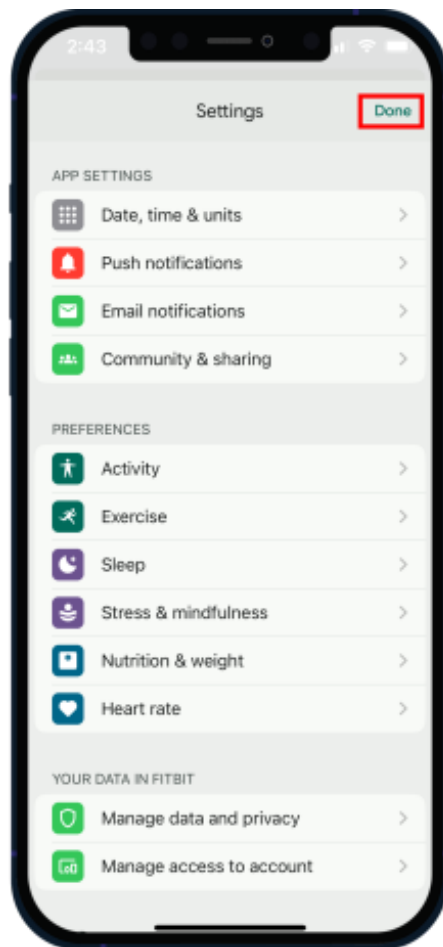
2:43

Settings

Done

APP SETTINGS

Date, time & units

Push notifications

Email notifications

Community & sharing

PREFERENCES

Activity

Exercise

Sleep

Stress & mindfulness

Nutrition & weight

Heart rate

YOUR DATA IN FITBIT

Manage data and privacy

Manage access to account